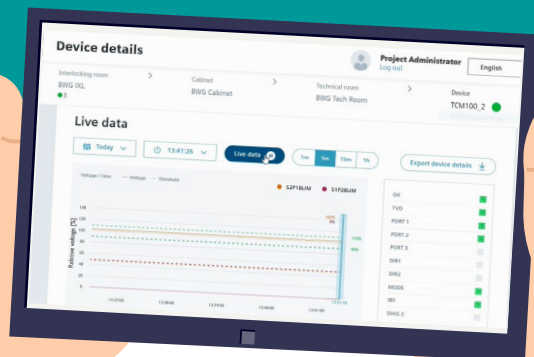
Device details

Project Administrator
Log out

English

Interlocking room
BWG IXL
3

Cabinet
BWG Cabinet

Technical room
BWG Tech Room

Device
TCM100_2

Live data

Today

13:41:26

Live data

1m

5m

15m

1h

Export device details

Voltage / time — Voltage — Threshold

S2F18LIM

S1F28LIM

Rail/wire voltage [V]

140

120

100

80

60

40

20

0

100%

90%

13:37:00

13:38:00

13:39:00

13:40:00

13:41:00

OK

TVD

PORT 1

PORT 2

PORT 3

DIR1

DIR2

MODE

IBS

DIAG 2